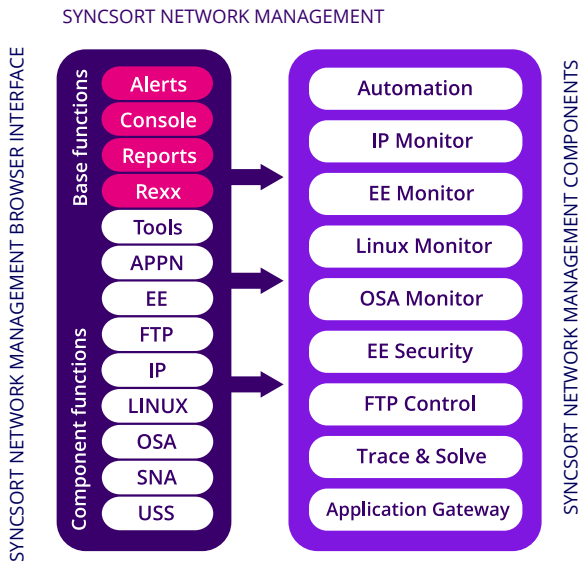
SYNCSORT NETWORK MANAGEMENT

SYNCSORT NETWORK MANAGEMENT BROWSER INTERFACE

Base functions

Alerts
Console
Reports
Rexx

Component functions

Tools
APPN
EE
FTP
IP
LINUX
OSA
SNA
USS

Automation
IP Monitor
EE Monitor
Linux Monitor
OSA Monitor
EE Security
FTP Control
Trace & Solve
Application Gateway

SYNCSORT NETWORK MANAGEMENT COMPONENTS